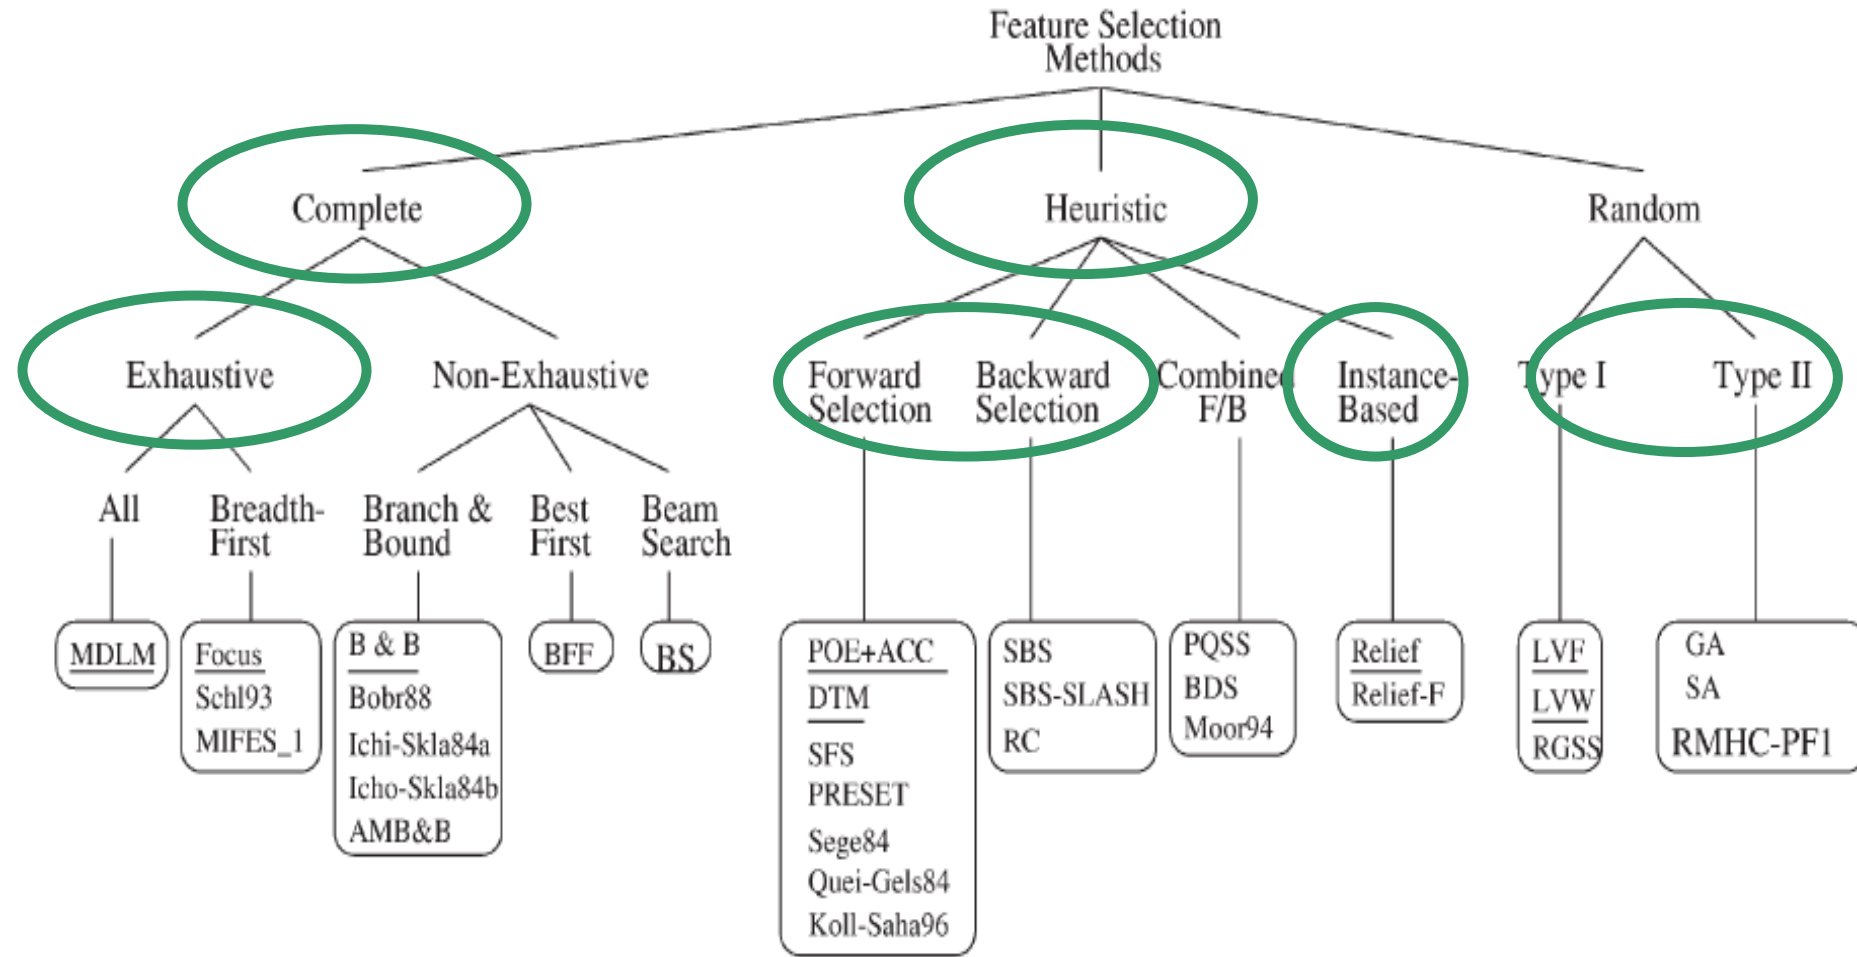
Feature Selection Methods

Complete

Heuristic

Random

Exhaustive

Non-Exhaustive

Forward Selection

Backward Selection

Combined F/B

Instance-Based

Type I

Type II

All

Breadth-First

Branch & Bound

Best First

Beam Search

MDLM

Focus
Schl93
MIFES_1

B & B
Bobr88
Ichi-Skla84a
Icho-Skla84b
AMB&B

BFF

BS

POE+ACC
DTM
SFS
PRESET
Sege84
Quei-Gels84
Koll-Saha96

SBS
SBS-SLASH
RC

PQSS
BDS
Moor94

Relief
Relief-F

LVF
LVW
RGSS

GA
SA
RMHC-PF1